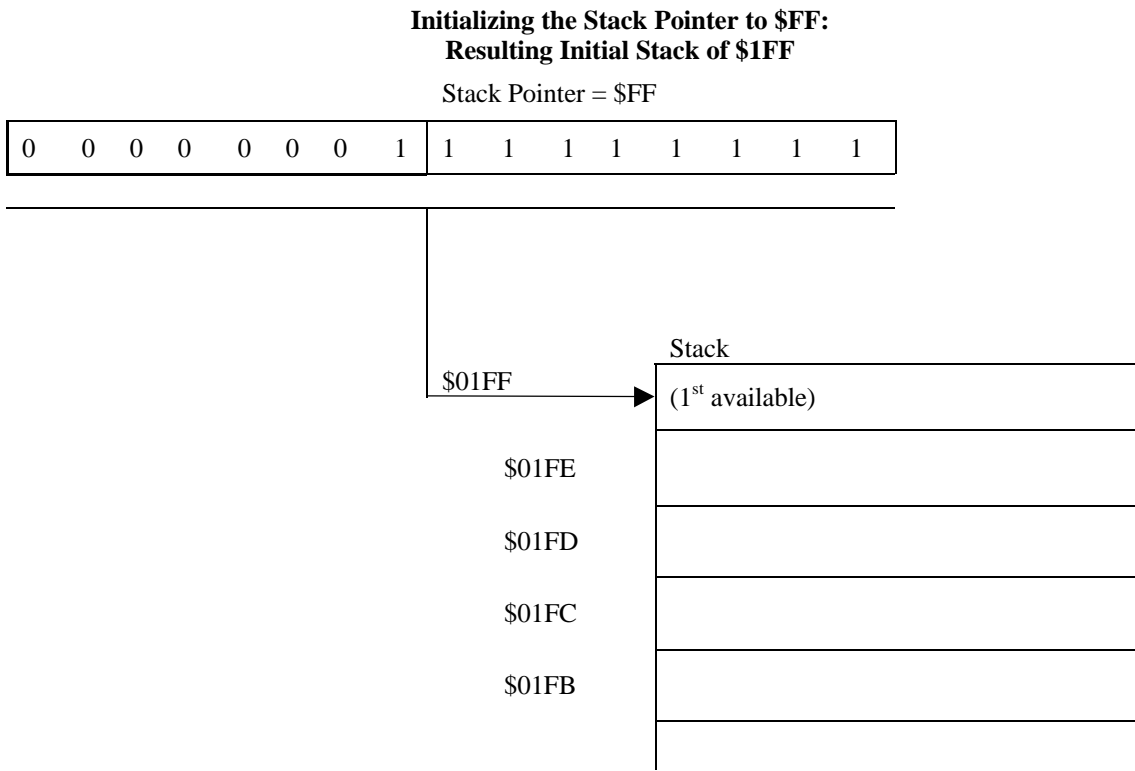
**Initializing the Stack Pointer to \$FF:**
**Resulting Initial Stack of \$1FF**

Stack Pointer = \$FF

0 0 0 0 0 0 0 1 1 1 1 1 1 1 1 1

Stack

\$01FF (1$^{st}$ available)

\$01FE

\$01FD

\$01FC

\$01FB